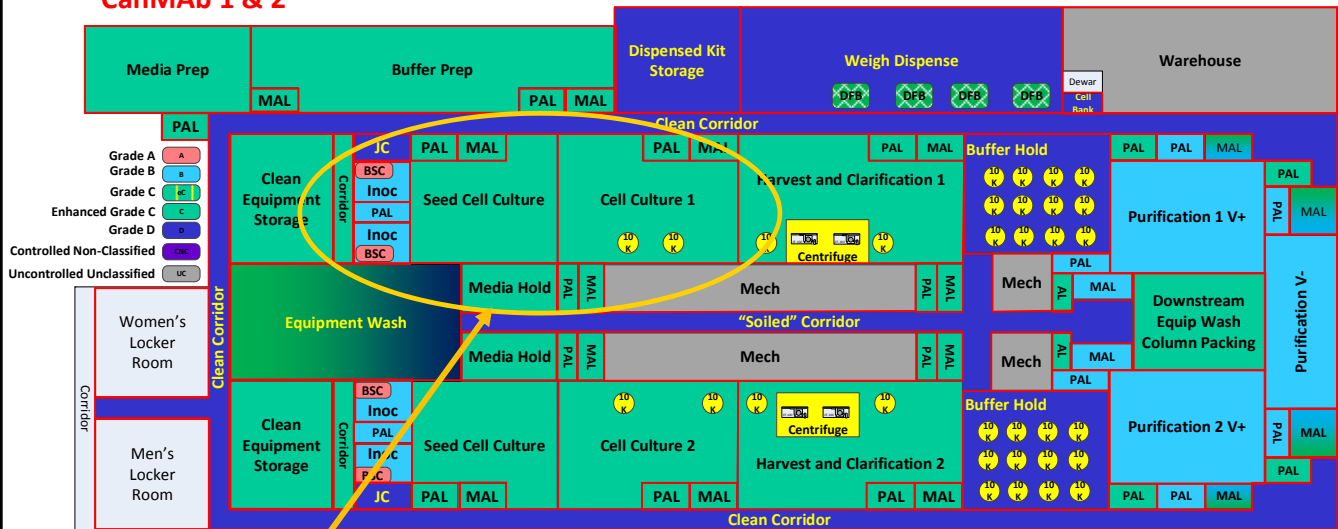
CanMAb 1 & 2

Media Prep
Buffer Prep
MAL
PAL
MAL
Dispensed Kit Storage
Weigh Dispense
DFB
DFB
DFB
DFB
Warehouse
Dewar
Cell Bank
PAL
Clean Corridor

Grade A
A
Grade B
B
Grade C
C
Enhanced Grade C
C
Grade D
D
Controlled Non-Classified
CNC
Uncontrolled Unclassified
UC

Clean Equipment Storage
Corridor
JC
PAL
MAL
BSC
Inoc
PAL
Inoc
BSC
Seed Cell Culture
Cell Culture 1
PAL
MAL
PAL
MAL
Harvest and Clarification 1
10 K
10 K
10 K
10 K
Centrifuge
Buffer Hold
PAL
PAL
MAL
PAL
Purification 1 V+
PAL
MAL
Purification V-

Clean Corridor
Women's Locker Room
Corridor
Men's Locker Room
Equipment Wash
Media Hold
PAL
MAL
Mech
PAL
MAL
Mech
AL
PAL
MAL
"Soiled" Corridor
Downstream Equip Wash Column Packing
Media Hold
PAL
MAL
Mech
PAL
MAL
Mech
AL
MAL
PAL

Clean Equipment Storage
Corridor
BSC
Inoc
PAL
Inoc
BSC
JC
PAL
MAL
Seed Cell Culture
Cell Culture 2
PAL
MAL
Centrifuge
Harvest and Clarification 2
PAL
MAL
Buffer Hold
Purification 2 V+
PAL
MAL
PAL
PAL
PAL
MAL
Clean Corridor